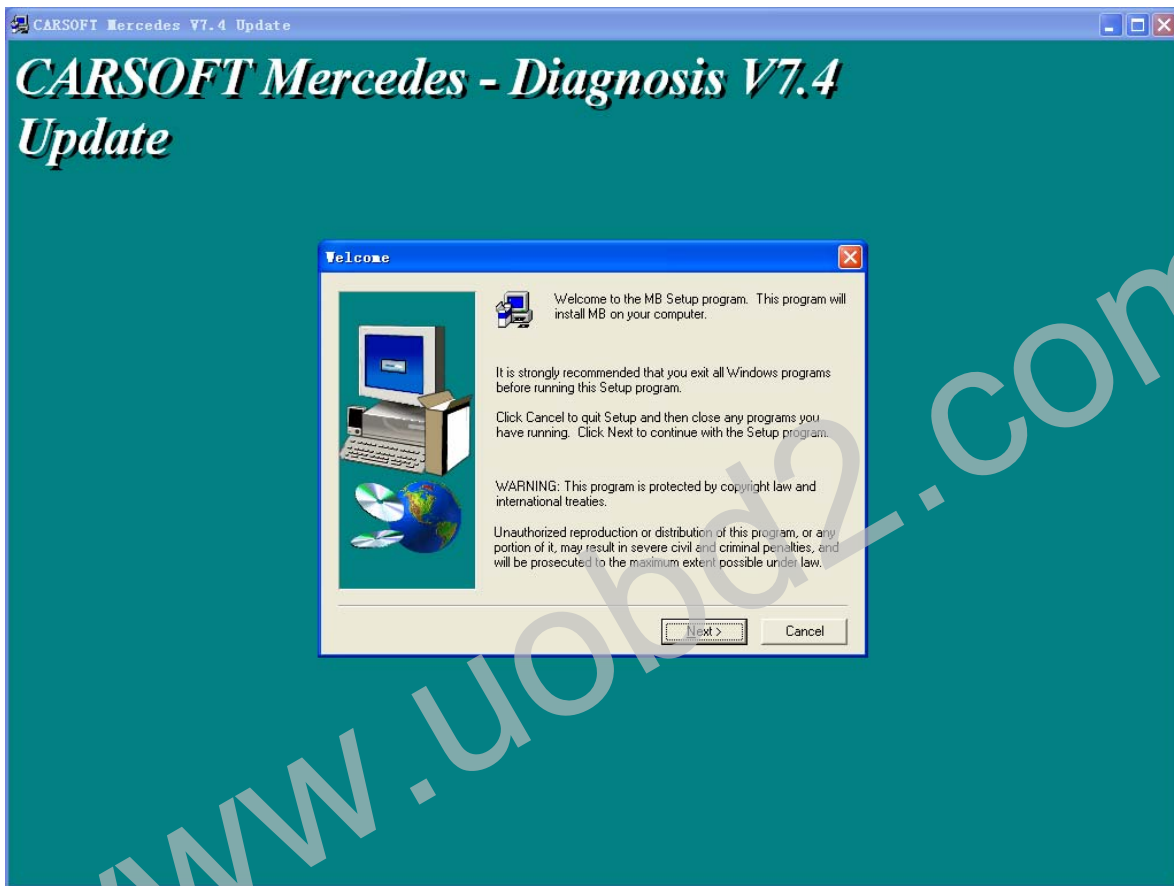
CARSOFT Mercedes V7.4 Update

CARSOFT Mercedes - Diagnosis V7.4 Update

Welcome

Welcome to the MB Setup program. This program will install MB on your computer.

It is strongly recommended that you exit all Windows programs before running this Setup program.

Click Cancel to quit Setup and then close any programs you have running. Click Next to continue with the Setup program.

WARNING: This program is protected by copyright law and international treaties.

Unauthorized reproduction or distribution of this program, or any portion of it, may result in severe civil and criminal penalties, and will be prosecuted to the maximum extent possible under law.

Next >

Cancel

www.uobd2.com